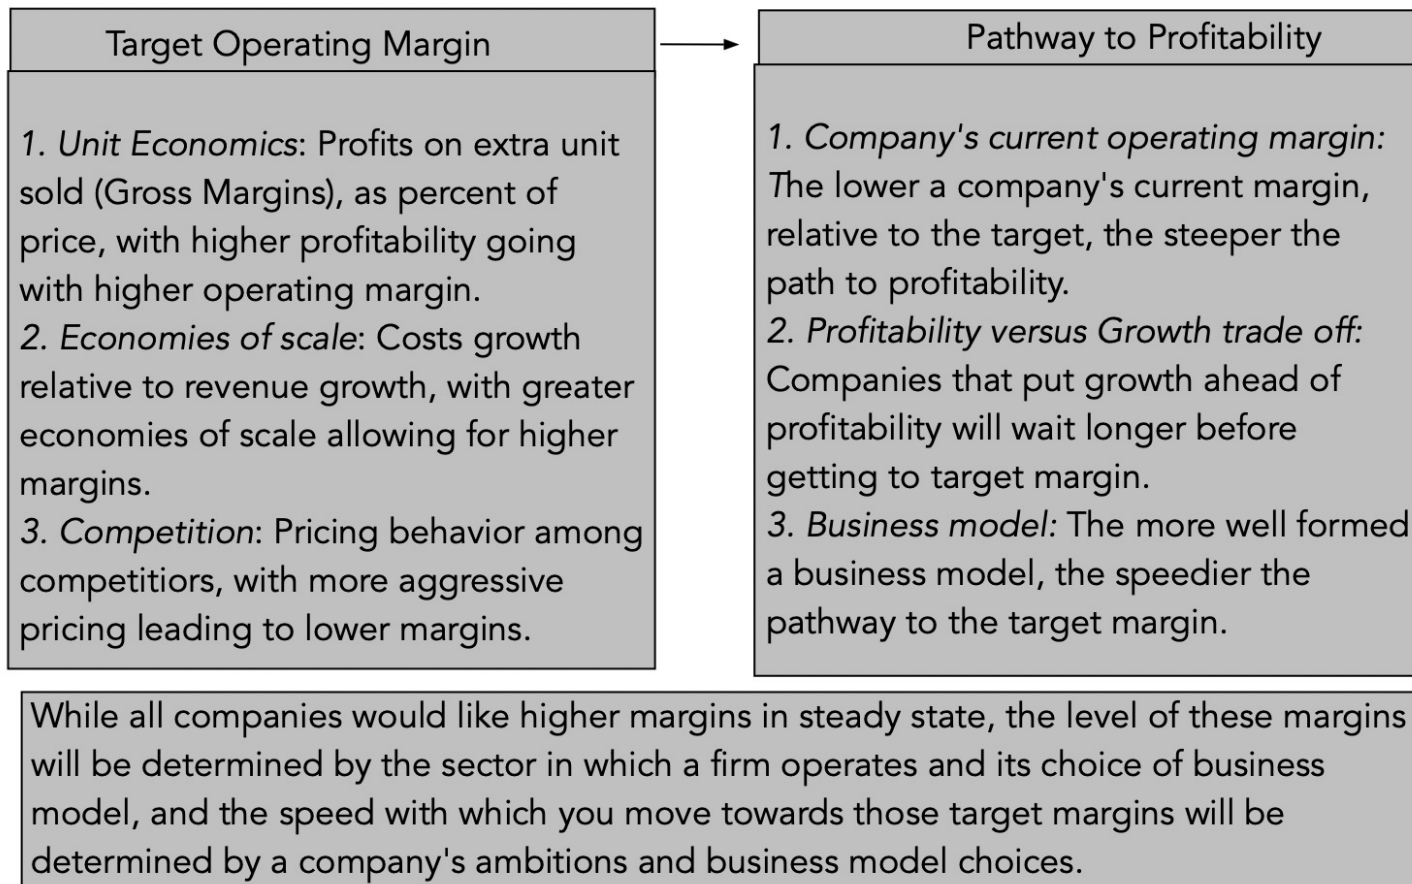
Target Operating Margin

1. *Unit Economics*: Profits on extra unit sold (Gross Margins), as percent of price, with higher profitability going with higher operating margin.
2. *Economies of scale*: Costs growth relative to revenue growth, with greater economies of scale allowing for higher margins.
3. *Competition*: Pricing behavior among competitiors, with more aggressive pricing leading to lower margins.

Pathway to Profitability

1. *Company's current operating margin:* The lower a company's current margin, relative to the target, the steeper the path to profitability.
2. *Profitability versus Growth trade off:* Companies that put growth ahead of profitability will wait longer before getting to target margin.
3. *Business model:* The more well formed a business model, the speedier the pathway to the target margin.

While all companies would like higher margins in steady state, the level of these margins will be determined by the sector in which a firm operates and its choice of business model, and the speed with which you move towards those target margins will be determined by a company's ambitions and business model choices.